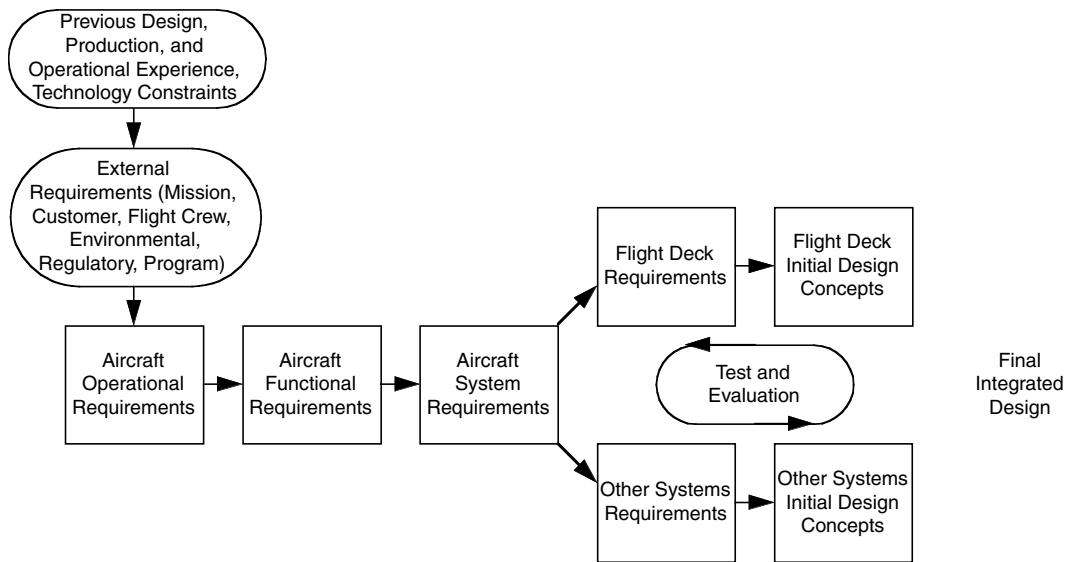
Previous Design, Production, and Operational Experience, Technology Constraints

External Requirements (Mission, Customer, Flight Crew, Environmental, Regulatory, Program)

Aircraft Operational Requirements

Aircraft Functional Requirements

Aircraft System Requirements

Flight Deck Requirements

Flight Deck Initial Design Concepts

Test and Evaluation

Other Systems Requirements

Other Systems Initial Design Concepts

Final Integrated Design